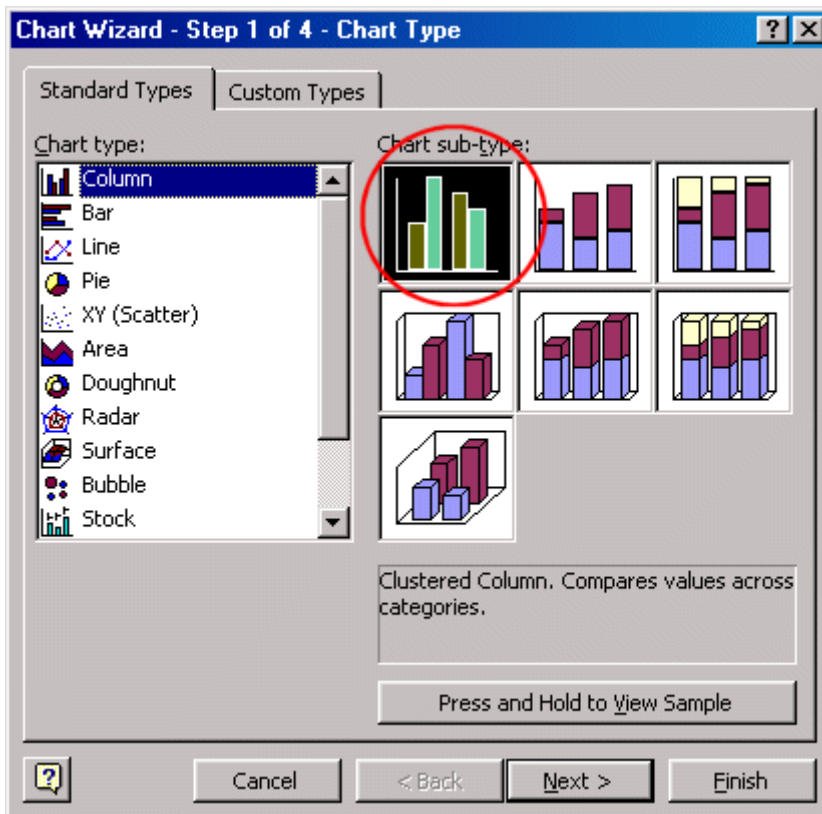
Chart Wizard - Step 1 of 4 - Chart Type

?

Standard Types

Custom Types

Chart type:

Column

Bar

Line

Pie

XY (Scatter)

Area

Doughnut

Radar

Surface

Bubble

Stock

Chart sub-type:

Clustered Column. Compares values across categories.

Press and Hold to View Sample

Cancel

< Back

Next >

Finish